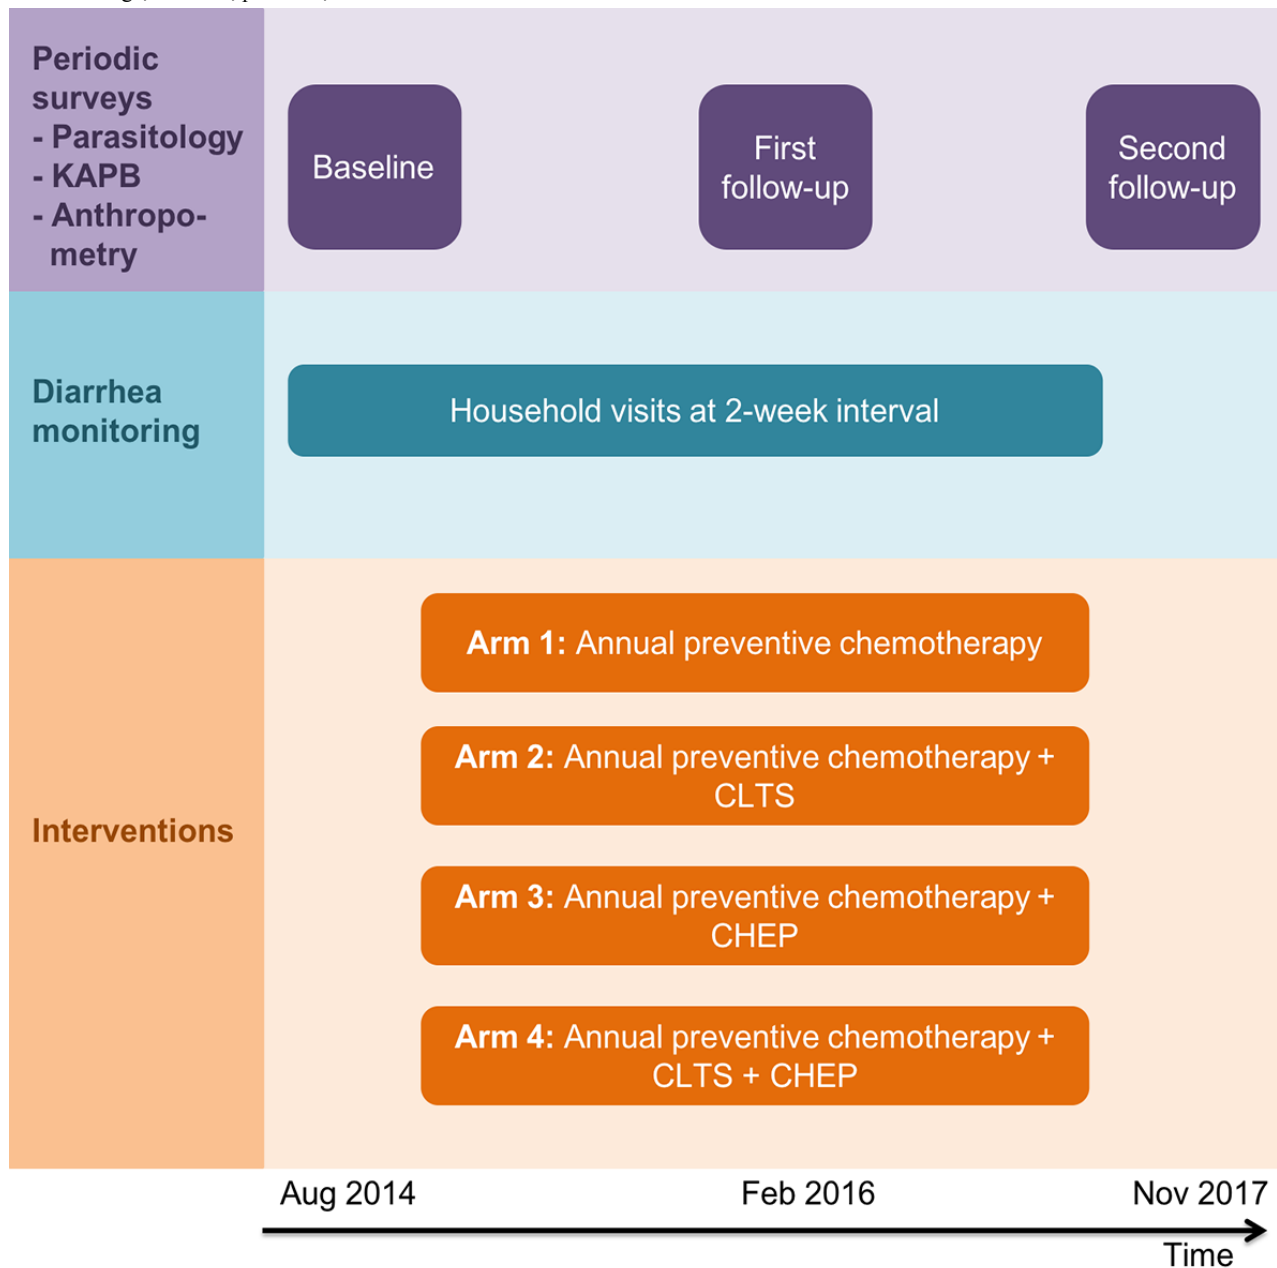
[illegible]

Periodic surveys
- Parasitology
- KAPB
- Anthropometry

Baseline

First follow-up

Second follow-up

Diarrhea monitoring

Household visits at 2-week interval

Interventions

**Arm 1:** Annual preventive chemotherapy

**Arm 2:** Annual preventive chemotherapy + CLTS

**Arm 3:** Annual preventive chemotherapy + CHEP

**Arm 4:** Annual preventive chemotherapy + CLTS + CHEP

Aug 2014

Feb 2016

Nov 2017

Time